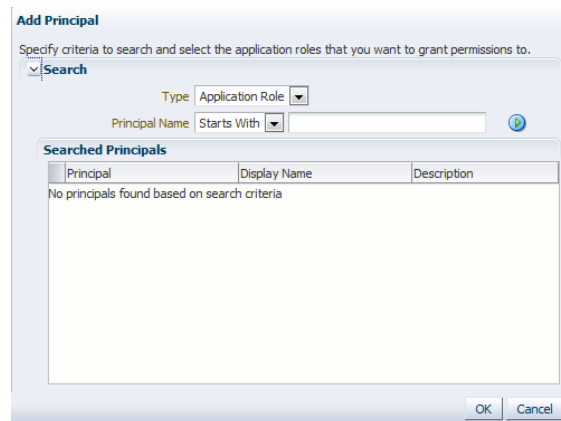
Add Principal

Specify criteria to search and select the application roles that you want to grant permissions to.

Search

Type Application Role

Principal Name Starts With

Searched Principals

| Principal | Display Name | Description |
|---|---|---|
| No principals found based on search criteria | | |

OK Cancel